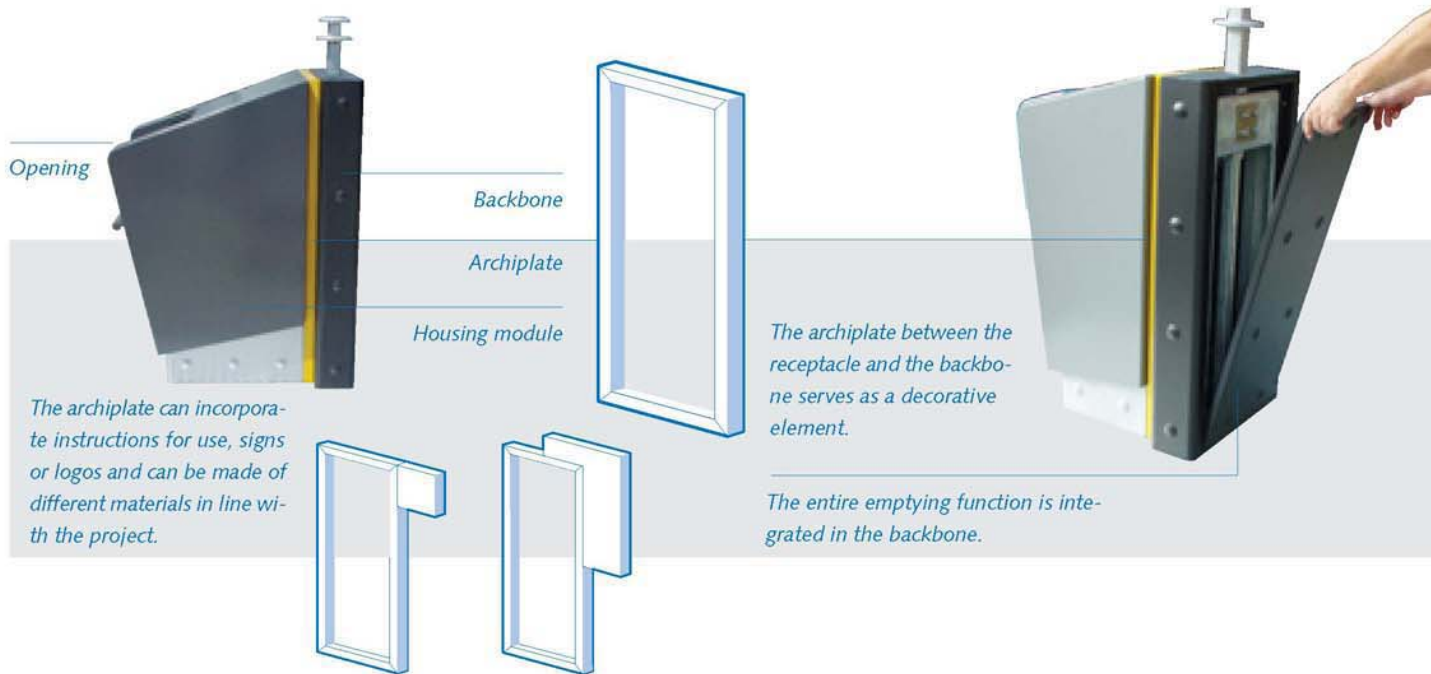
Opening

Backbone

Archiplate

Housing module

The archiplate can incorporate instructions for use, signs or logos and can be made of different materials in line with the project.

The archiplate between the receptacle and the backbone serves as a decorative element.

The entire emptying function is integrated in the backbone.